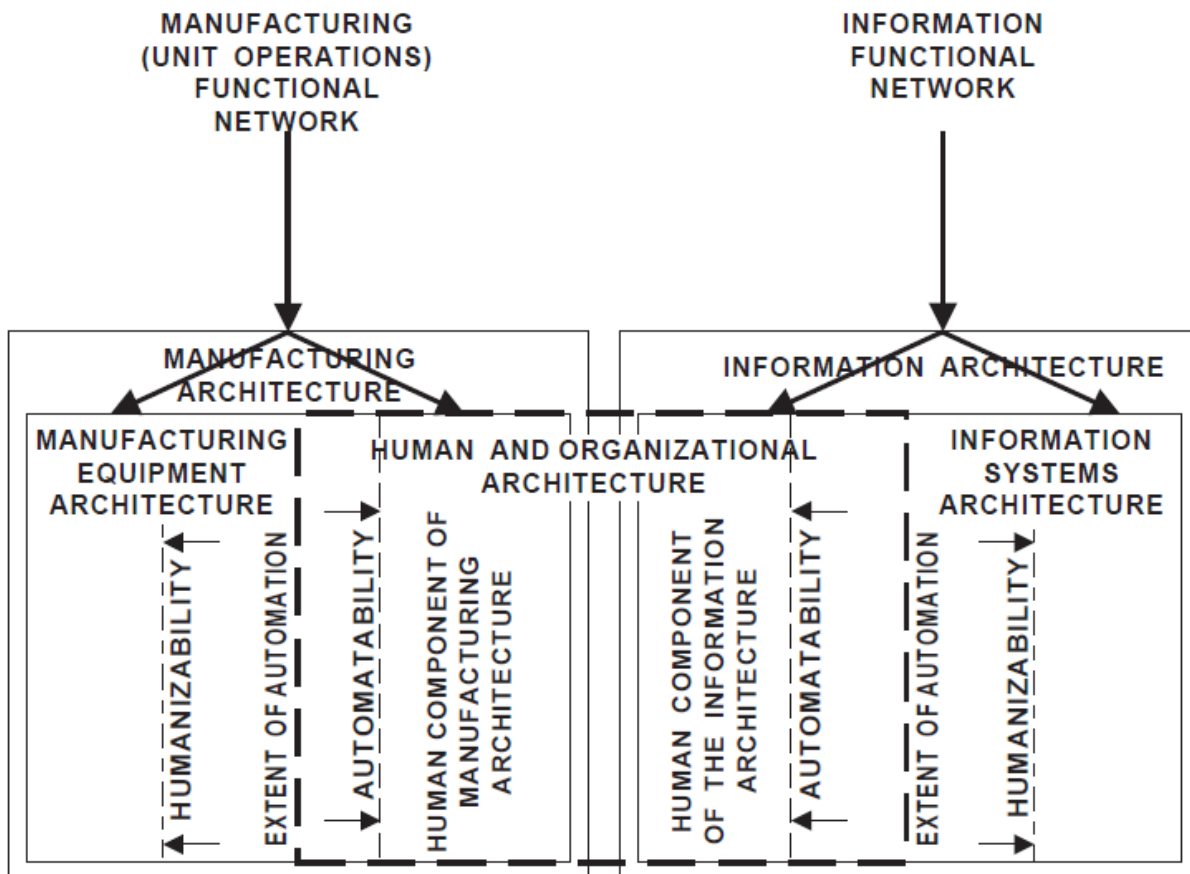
MANUFACTURING (UNIT OPERATIONS) FUNCTIONAL NETWORK

INFORMATION FUNCTIONAL NETWORK

MANUFACTURING ARCHITECTURE

INFORMATION ARCHITECTURE

MANUFACTURING EQUIPMENT ARCHITECTURE

HUMAN AND ORGANIZATIONAL ARCHITECTURE

INFORMATION SYSTEMS ARCHITECTURE

HUMANIZABILITY

EXTENT OF AUTOMATION

AUTOMATABILITY

HUMAN COMPONENT OF MANUFACTURING ARCHITECTURE

HUMAN COMPONENT OF THE INFORMATION ARCHITECTURE

AUTOMATABILITY

EXTENT OF AUTOMATION

HUMANIZABILITY